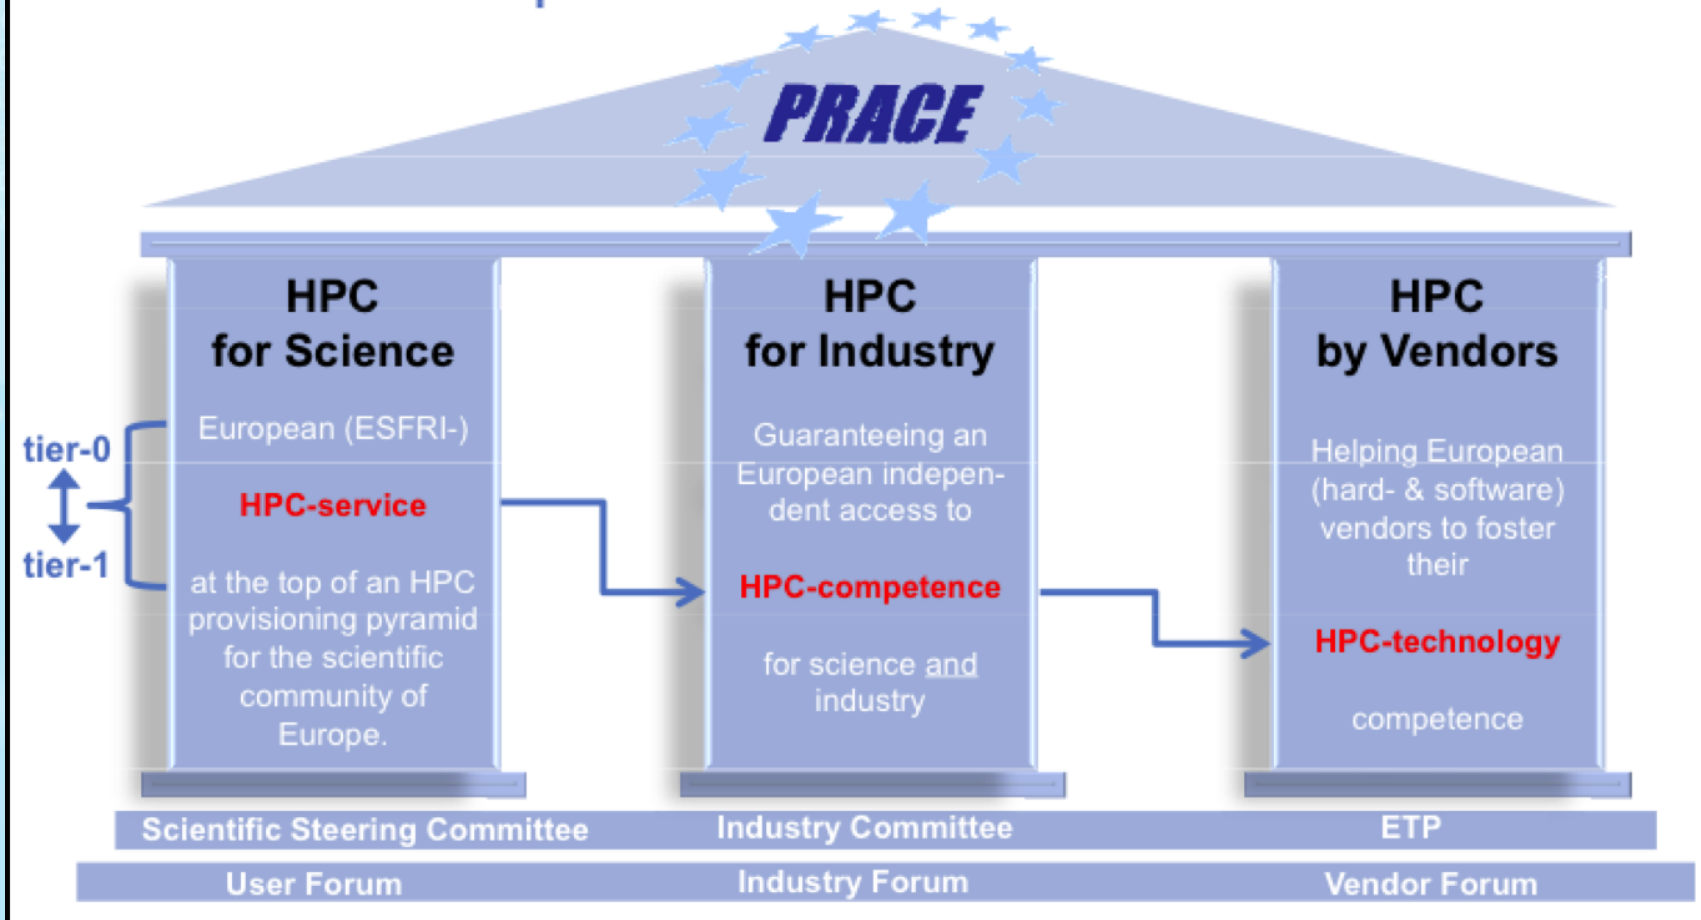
PRACE

tier-0

tier-1

HPC for Science

European (ESFRI-)

HPC-service

at the top of an HPC provisioning pyramid for the scientific community of Europe.

HPC for Industry

Guaranteeing an European independent access to

HPC-competence

for science and industry

HPC by Vendors

Helping European (hard- & software) vendors to foster their

HPC-technology

competence

Scientific Steering Committee

Industry Committee

ETP

User Forum

Industry Forum

Vendor Forum